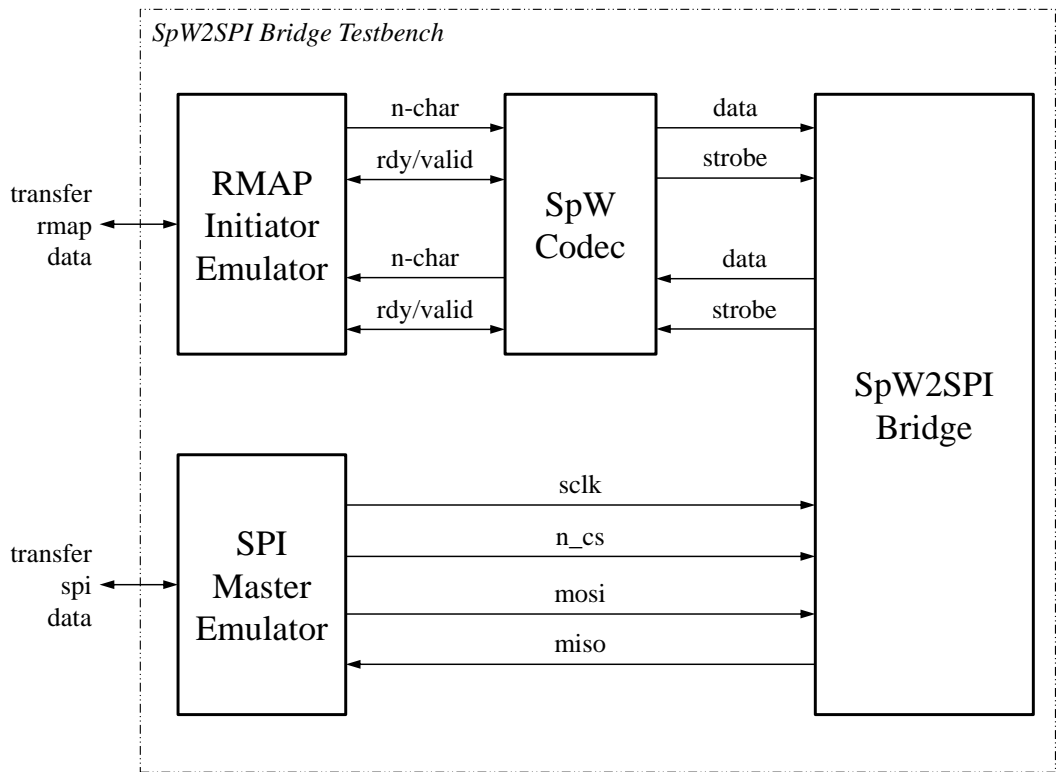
SpW2SPI Bridge Testbench

transfer rmap data

RMAP Initiator Emulator

n-char

rdy/valid

n-char

rdy/valid

SpW Codec

data

strobe

data

strobe

SpW2SPI Bridge

transfer spi data

SPI Master Emulator

sclk

n_cs

mosi

miso